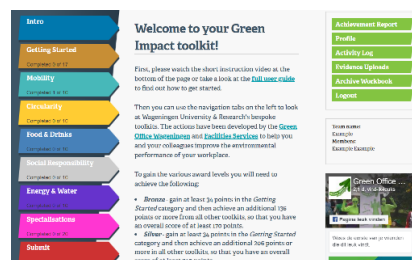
Intro

Getting Started
Complete: 3 of 17

Mobility
Complete: 0 of 10

Circularity
Complete: 0 of 10

Food & Drinks
Complete: 0 of 10

Social Responsibility
Complete: 0 of 10

Energy & Water
Complete: 0 of 10

Specialisations
Complete: 0 of 10

Submit

Welcome to your Green Impact toolkit!

First, please watch the short instruction video at the bottom of the page or take a look at the full user guide to find out how to get started.

Then you can use the navigation tabs on the left to look at Wageningen University & Research's bespoke toolkits. The actions have been developed by the Green Office Wageningen and Facilities Services to help you and your colleagues improve the environmental performance of your workplace.

To gain the various award levels you will need to achieve the following:

• Bronze- gain at least 34 points in the Getting Started category and then achieve an additional 136 points or more from all other toolkits, so that you have an overall score of at least 170 points.
• Silver- gain at least 34 points in the Getting Started category and then achieve an additional 206 points or more in all other toolkits, so that you have an overall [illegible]

Achievement Report
Profile
Activity Log
Evidence Uploads
Archive Workbook
Logout

Team name
Example
Members
Example Example

Green Office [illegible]
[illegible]
Pagina leuk vinden
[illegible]